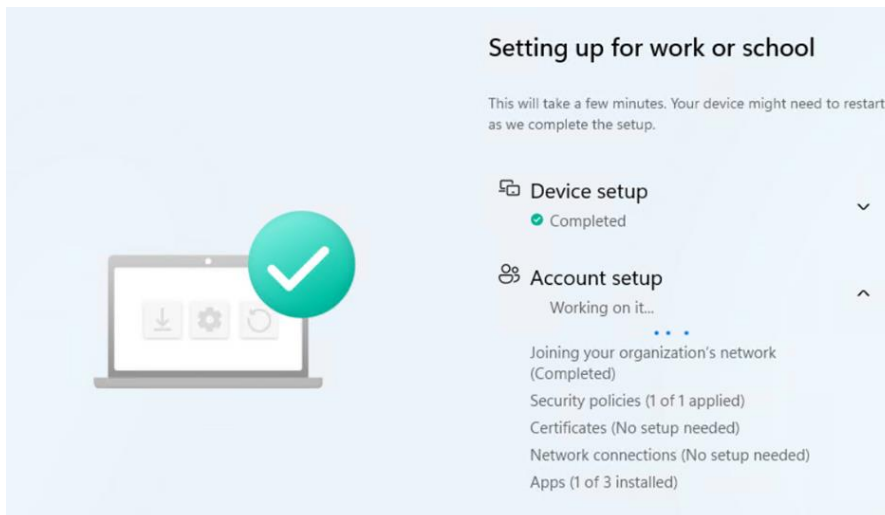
Setting up for work or school

This will take a few minutes. Your device might need to restart as we complete the setup.

Device setup
Completed

Account setup
Working on it...

Joining your organization's network (Completed)
Security policies (1 of 1 applied)
Certificates (No setup needed)
Network connections (No setup needed)
Apps (1 of 3 installed)